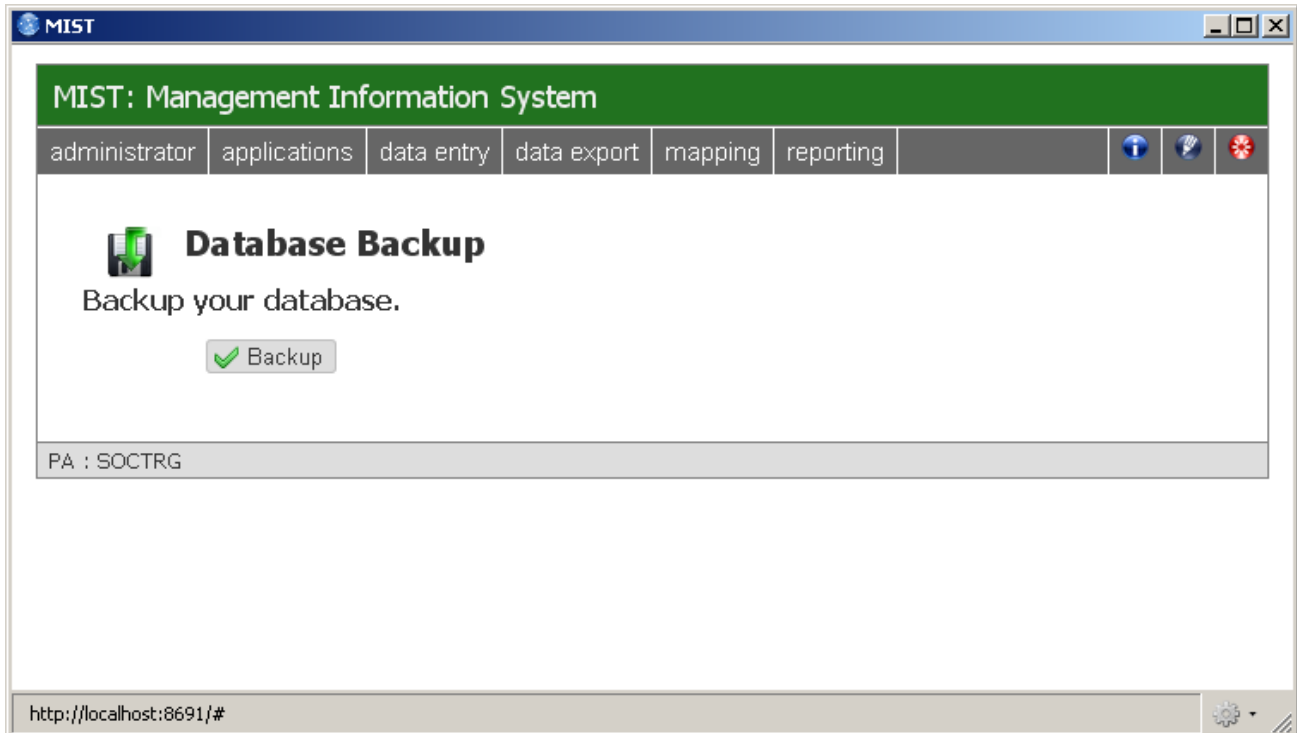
MIST

MIST: Management Information System

administrator | applications | data entry | data export | mapping | reporting

Database Backup

Backup your database.

Backup

PA : SOCTRG

http://localhost:8691/#